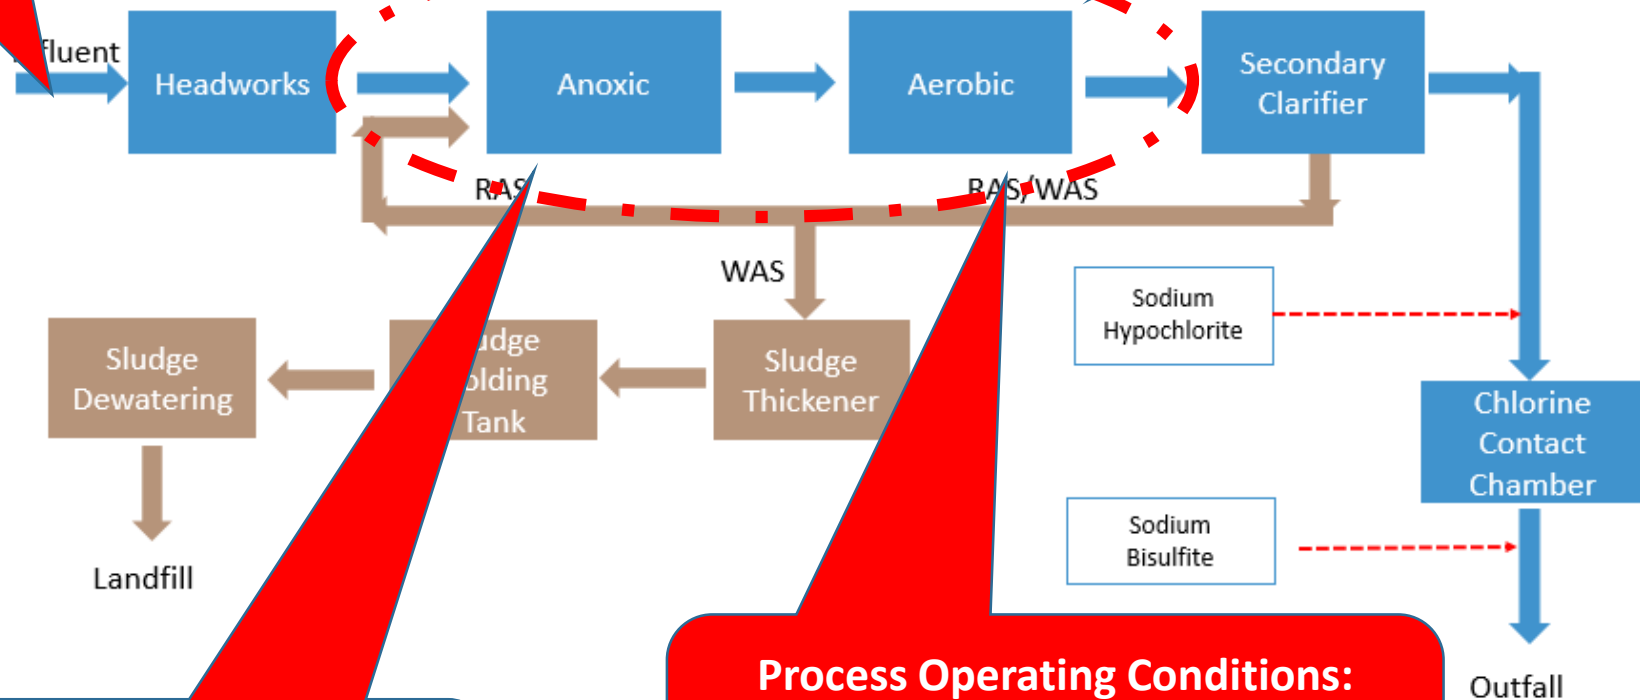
fluent

Headworks

Anoxic

Aerobic

Secondary Clarifier

RAS

RAS/WAS

WAS

Sodium Hypochlorite

Sludge Dewatering

udge olding Tank

Sludge Thickener

Chlorine Contact Chamber

Sodium Bisulfite

Landfill

Process Operating Conditions:

Outfall